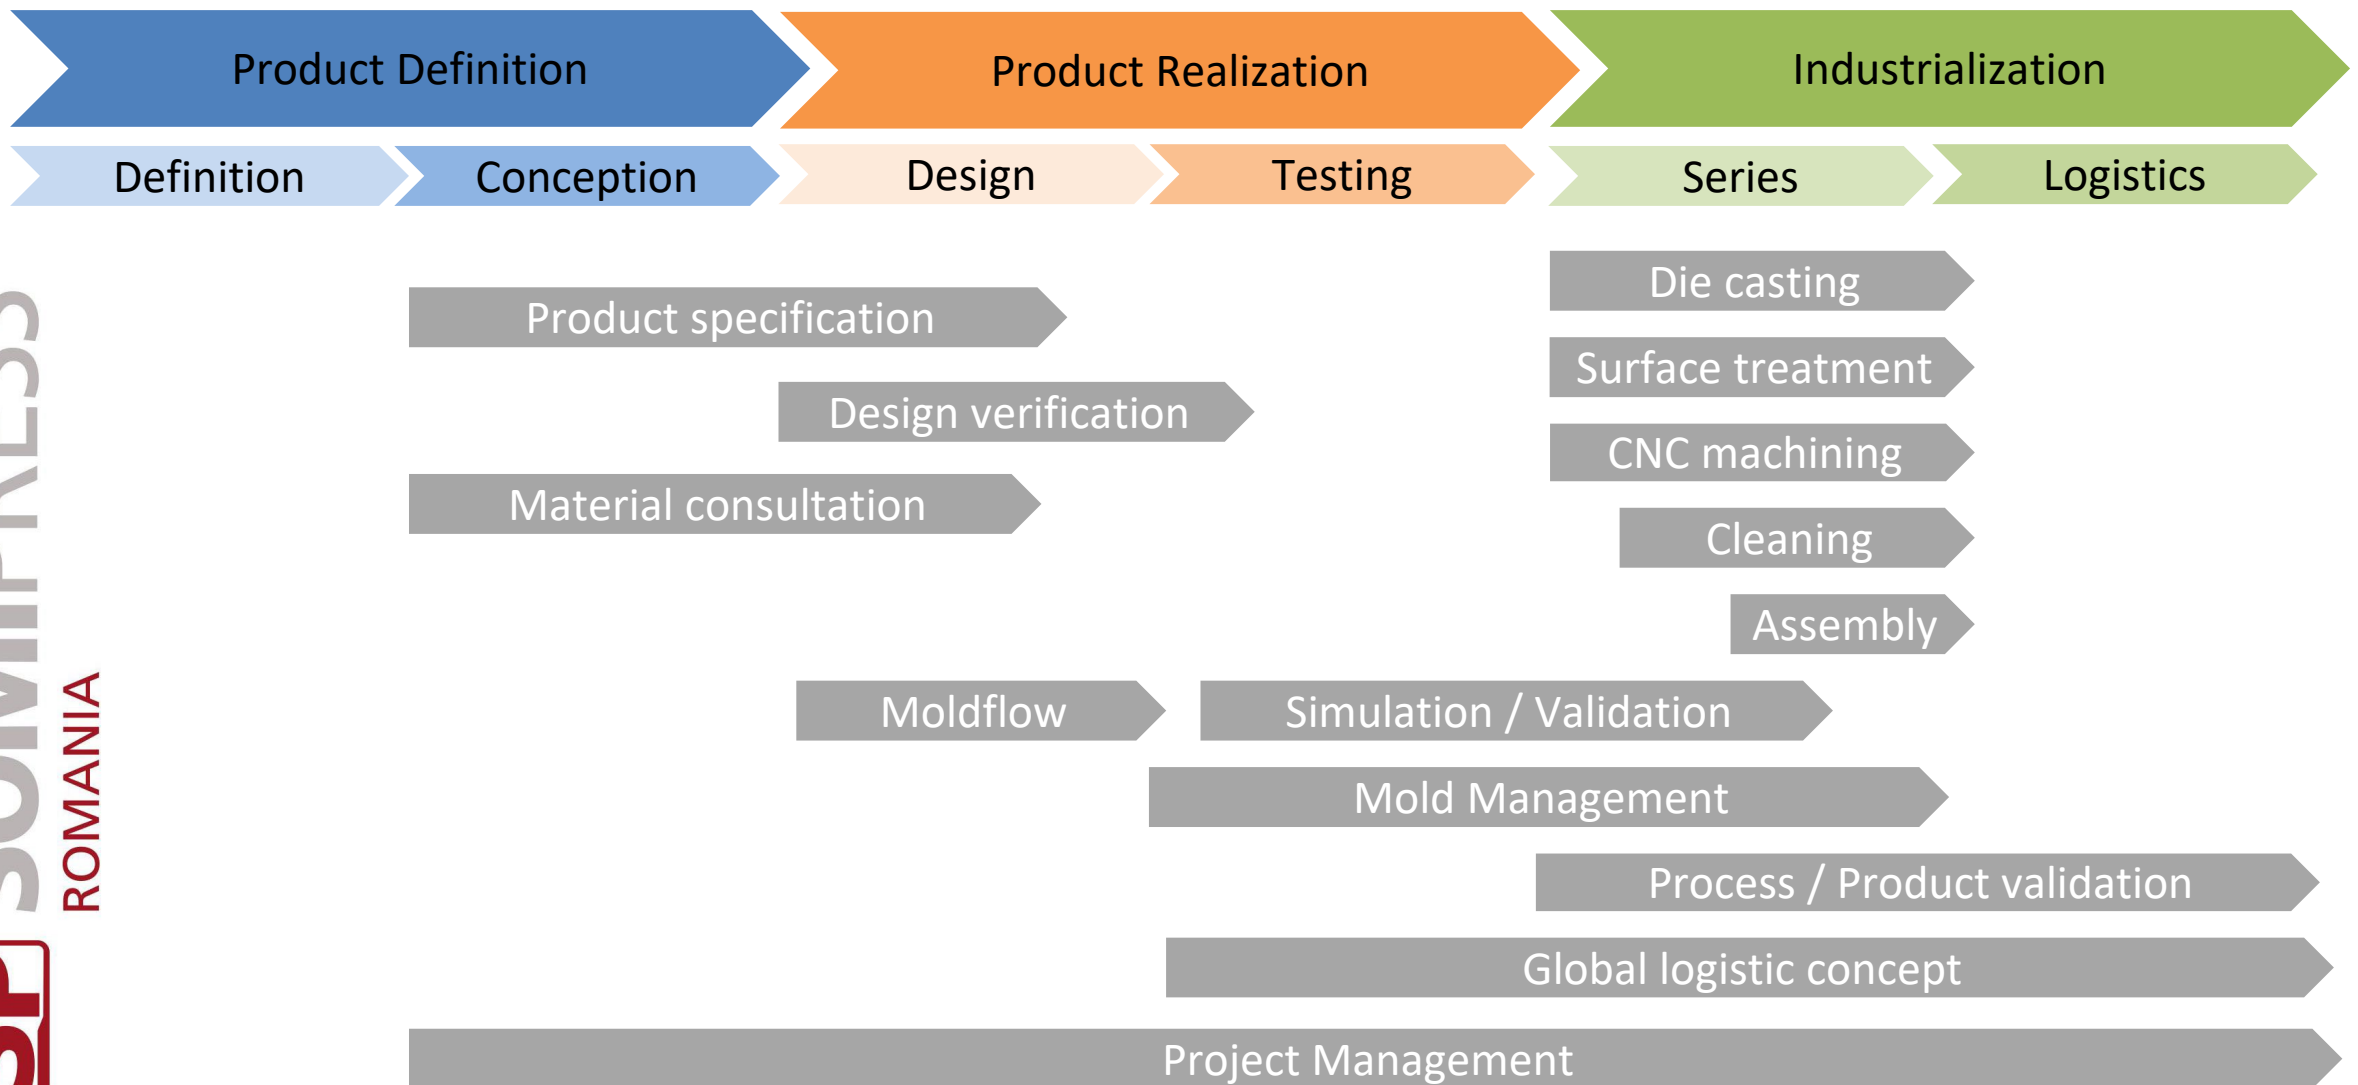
Product Definition

Product Realization

Industrialization

Definition

Conception

Design

Testing

Series

Logistics

Die casting

Product specification

Surface treatment

Design verification

CNC machining

Material consultation

Cleaning

Assembly

Moldflow

Simulation / Validation

Mold Management

Process / Product validation

Global logistic concept

Project Management

ROMANIA